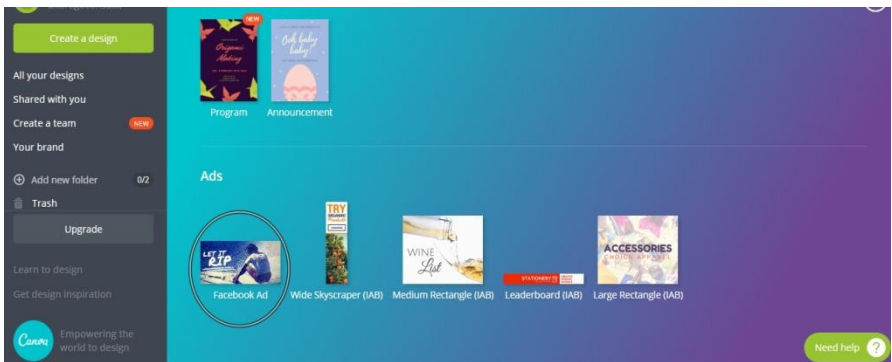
Create a design

All your designs

Shared with you

Create a team NEW

Your brand

Add new folder 0/2

Trash

Upgrade

Learn to design

Get design inspiration

Canva Empowering the world to design

NEW

Organic Wedding

Ooh baby baby

Program

Announcement

Ads

LET IT RIP

TRY ORGANIC

WINE List

STATIONERY

ACCESSORIES CHOICE APPAREL

Facebook Ad

Wide Skyscraper (IAB)

Medium Rectangle (IAB)

Leaderboard (IAB)

Large Rectangle (IAB)

Need help ?